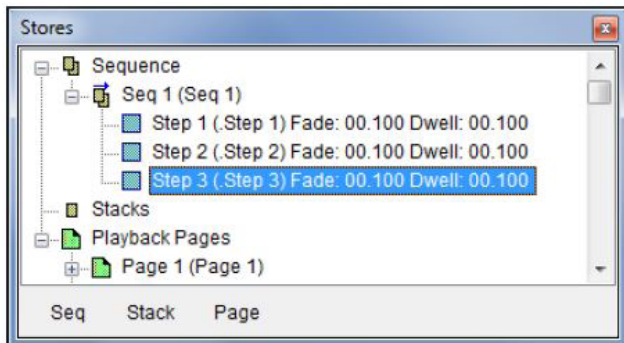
Stores

Sequence
Seq 1 (Seq 1)
Step 1 (.Step 1) Fade: 00.100 Dwell: 00.100
Step 2 (.Step 2) Fade: 00.100 Dwell: 00.100
Step 3 (.Step 3) Fade: 00.100 Dwell: 00.100
Stacks
Playback Pages
Page 1 (Page 1)

Seq Stack Page